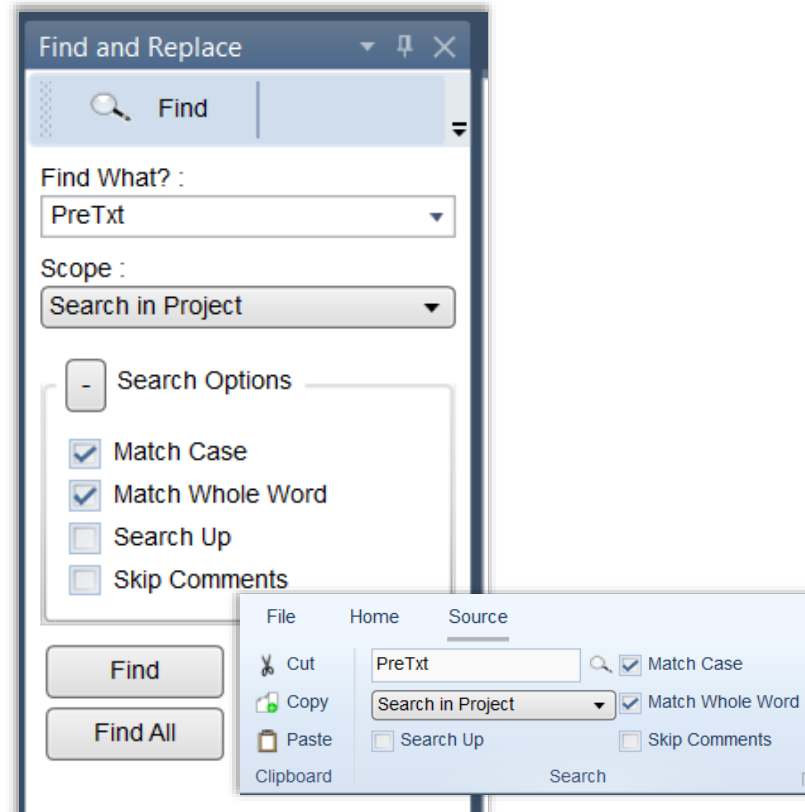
Find and Replace

Find

Find What? :

PreTxt

Scope :

Search in Project

- Search Options

Match Case

Match Whole Word

Search Up

Skip Comments

Find

Find All

File Home Source

Cut

Copy

Paste

Clipboard

PreTxt

Search in Project

Search Up

Match Case

Match Whole Word

Skip Comments

Search